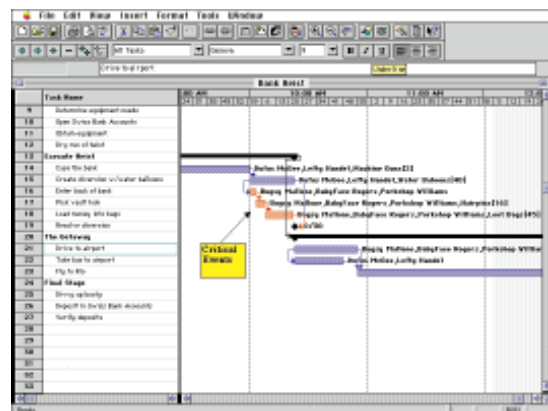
File Edit View Insert Format Tools Window

All Tasks

Drive to airport

Bank Heist

| | Task Name |
|---|---|
| 9 | Determine equipment needs |
| 10 | Open Swiss Bank Accounts |
| 11 | Obtain equipment |
| 12 | Dry run of heist |
| 13 | Execute Heist |
| 14 | Case the bank |
| 15 | Create diversion w/water balloons |
| 16 | Enter back of bank |
| 17 | Pick vault lock |
| 18 | Load money into bags |
| 19 | Resolve diversion |
| 20 | The Getaway |
| 21 | Drive to airport |
| 22 | Take bus to airport |
| 23 | Fly to Rio |
| 24 | Final Stage |
| 25 | Divvy up booty |
| 26 | Deposit in Swiss Bank Accounts |
| 27 | Verify deposits |

10:00 AM

11:00 AM

Critical Events

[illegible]